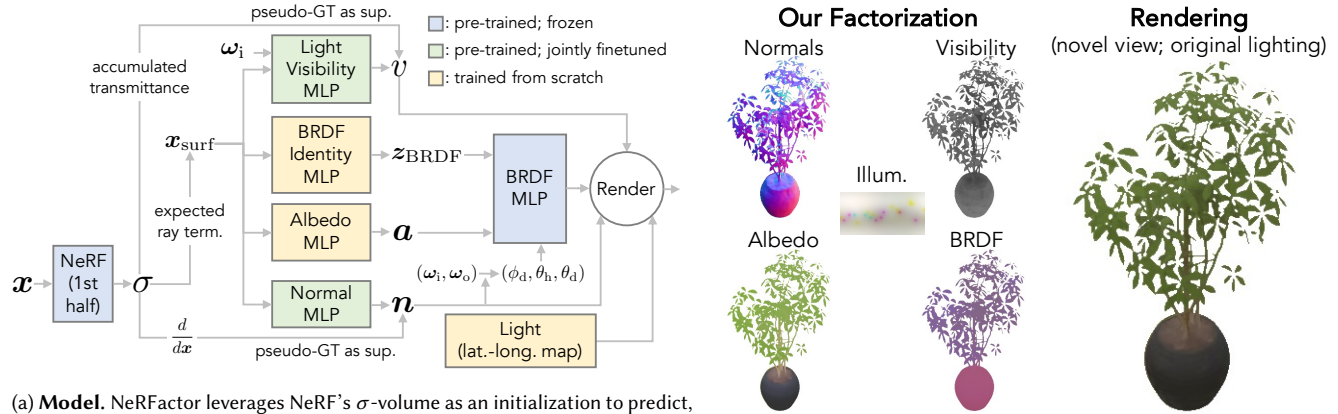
pseudo-GT as sup.

: pre-trained; frozen

: pre-trained; jointly finetuned

: trained from scratch

$\boldsymbol{\omega}_\text{i}$

Light Visibility MLP

$v$

accumulated transmittance

$\boldsymbol{x}_\text{surf}$

BRDF Identity MLP

$\boldsymbol{z}_\text{BRDF}$

BRDF MLP

Render

expected ray term.

Albedo MLP

$\boldsymbol{a}$

$\boldsymbol{x}$

NeRF (1st half)

$\sigma$

$(\boldsymbol{\omega}_\text{i}, \boldsymbol{\omega}_\text{o})$

$(\phi_\text{d}, \theta_\text{h}, \theta_\text{d})$

Normal MLP

$\boldsymbol{n}$

$\frac{d}{d\boldsymbol{x}}$

pseudo-GT as sup.

Light (lat.-long. map)

Our Factorization

Normals

Visibility

Illum.

Albedo

BRDF

Rendering

(novel view; original lighting)

(a) **Model.** NeRFactor leverages NeRF's $\sigma$-volume as an initialization to predict,